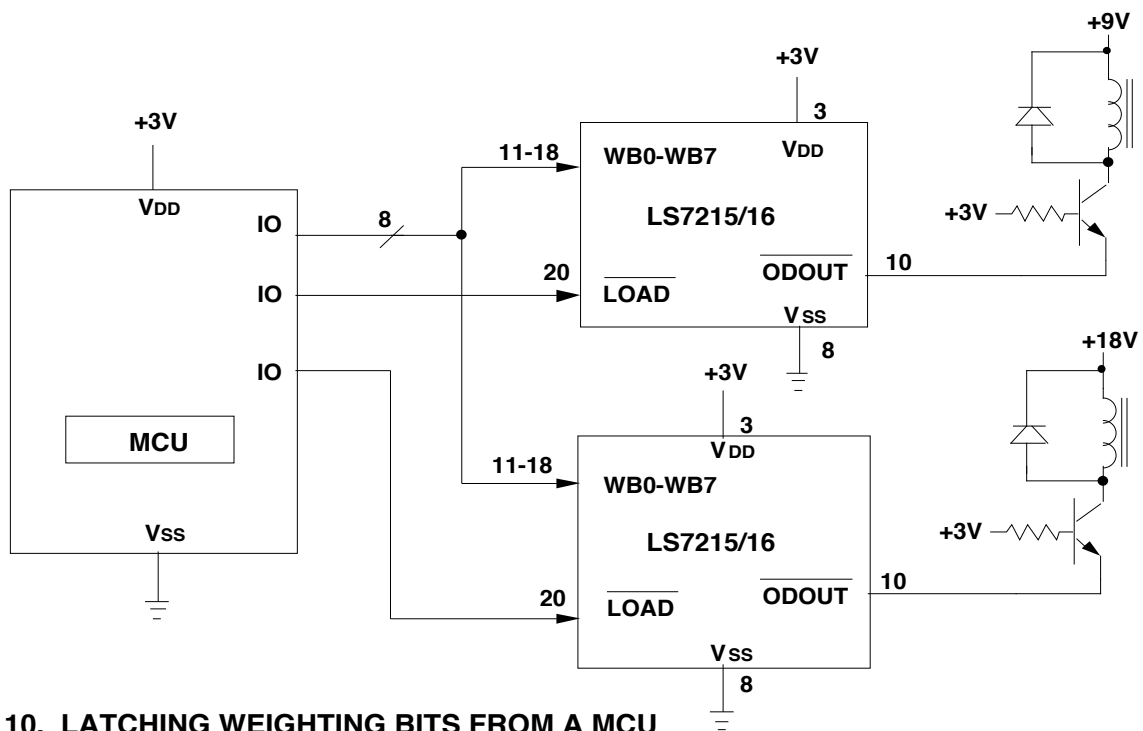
+9V
+3V
3
+3V
VDD
11-18
WB0-WB7
VDD
+3V
VDD
IO
8
LS7215/16
IO
20
$\overline{LOAD}$
$\overline{ODOUT}$
10
VSS
8
IO
+3V
+18V
MCU
3
VDD
11-18
WB0-WB7
LS7215/16
+3V
VSS
20
$\overline{LOAD}$
$\overline{ODOUT}$
10
VSS
8

10. LATCHING WEIGHTING BITS FROM A MCU